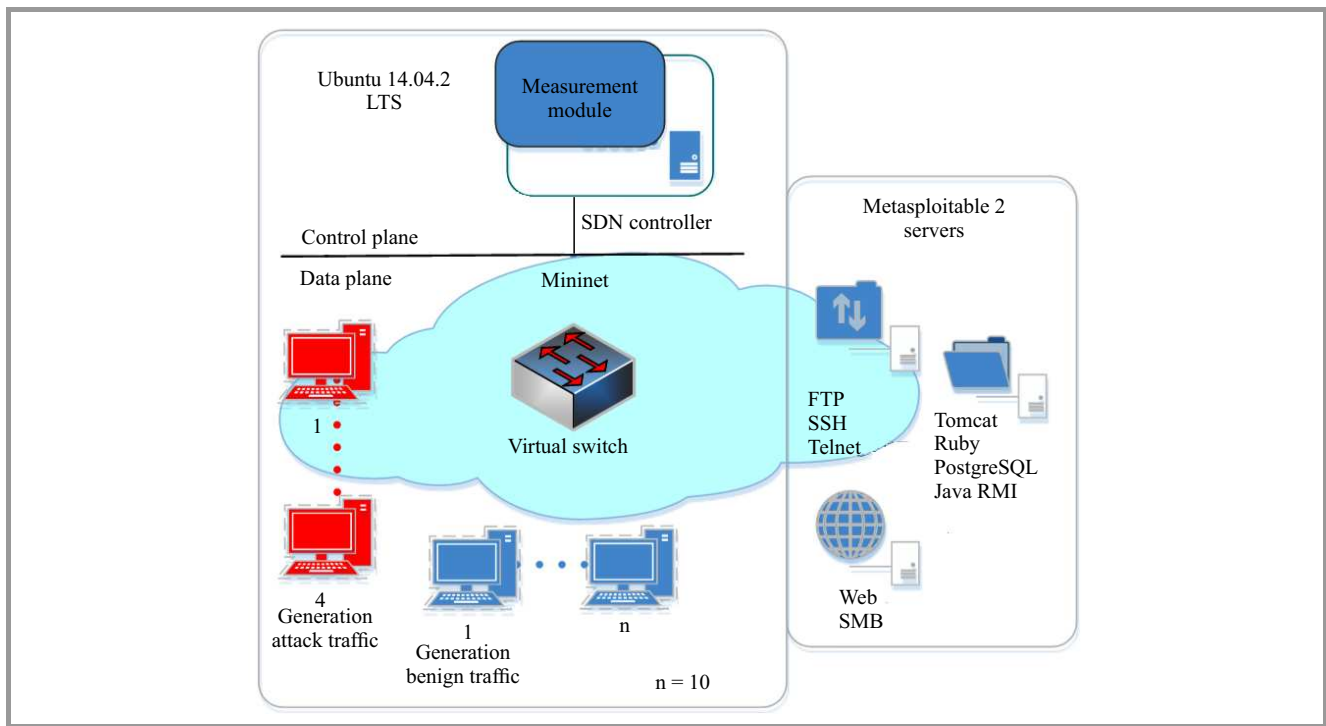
Ubuntu 14.04.2 LTS

Measurement module

SDN controller

Control plane

Data plane

Mininet

Virtual switch

1

4

Generation attack traffic

1

Generation benign traffic

n

n = 10

Metasploitable 2 servers

FTP
SSH
Telnet

Tomcat
Ruby
PostgreSQL
Java RMI

Web
SMB